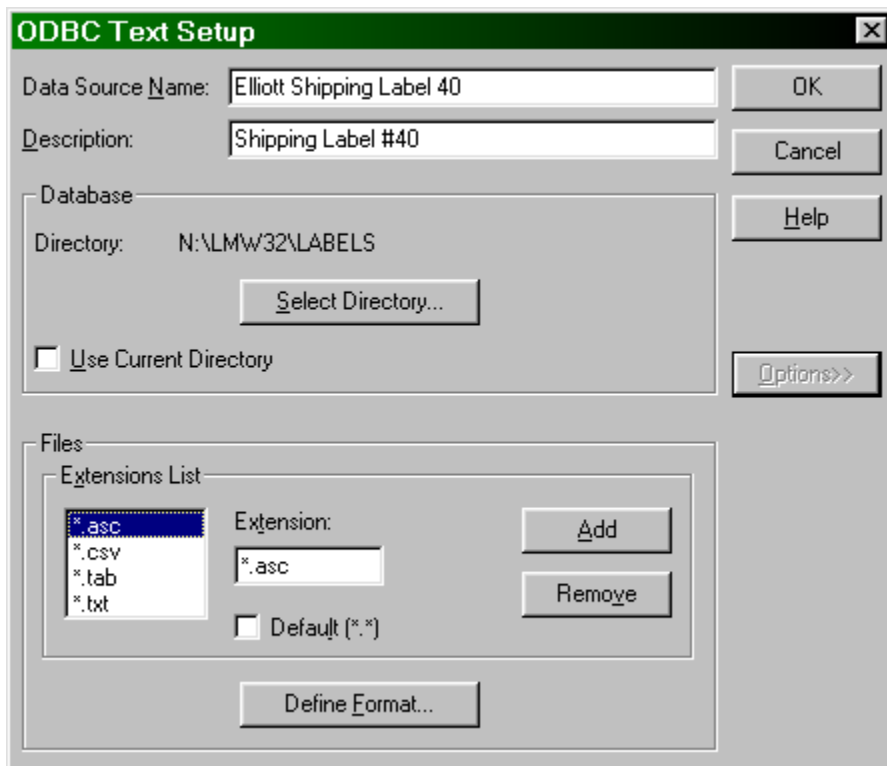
ODBC Text Setup

Data Source Name: Elliott Shipping Label 40

Description: Shipping Label #40

OK

Cancel

Help

Database

Directory: N:\LMW32\LABELS

Select Directory...

Use Current Directory

Options>>

Files

Extensions List

*.asc
*.csv
*.tab
*.txt

Extension:

*.asc

Default (*.*)

Add

Remove

Define Format...